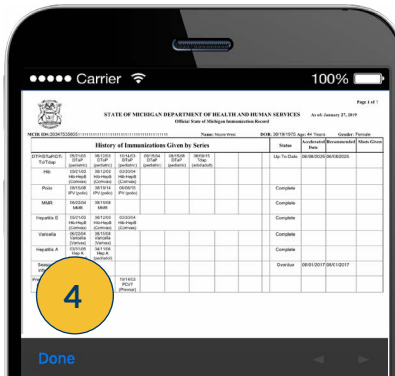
●●●●● Carrier
100%

Page 1 of 1

STATE OF MICHIGAN DEPARTMENT OF HEALTH AND HUMAN SERVICES As of: January 27, 2019

Official State of Michigan Immunization Record

MCIR ID: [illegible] Name: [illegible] DOB: 09/18/1975 Age: 44 Years Gender: Female

History of Immunizations Given by Series

| | | | | | | | | | Status | Accelerated Date | Recommended | Shots Given |
|---|---|---|---|---|---|---|---|---|---|---|---|---|
| DTP/DTaP/DT/ Td/Tdap | 05/01/03 DTaP (pediatric) | 06/12/03 DTaP (pediatric) | 10/14/03 DTaP (pediatric) | 09/15/04 DTaP (pediatric) | 08/15/08 DTaP (pediatric) | 08/09/15 Tdap (adolescent) | | | Up-To-Date | 06/08/2026 | 06/08/2026 | |
| Hib | 05/01/03 Hib-HepB (Comvax) | 06/12/03 Hib-HepB (Comvax) | 02/20/04 Hib-HepB (Comvax) | | | | | | | | | |
| Polio | 05/01/03 IPV (polio) | 06/12/03 IPV (polio) | 08/06/03 IPV (polio) | | | | | | Complete | | | |
| MMR | 06/20/04 MMR | 06/15/08 MMR | | | | | | | Complete | | | |
| Hepatitis B | 05/01/03 Hib-HepB (Comvax) | 06/12/03 Hib-HepB (Comvax) | 02/20/04 Hib-HepB (Comvax) | | | | | | Complete | | | |
| Varicella | 06/20/04 varicella (Varivax) | 06/15/08 varicella (Varivax) | | | | | | | Complete | | | |
| Hepatitis A | 03/01/05 Hep A (pediatric) | 04/11/06 Hep A (pediatric) | | | | | | | Complete | | | |
| Seas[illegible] | | | | | | | | | Overdue | 09/01/2017 | 09/01/2017 | |
| Pne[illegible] | | 10/14/03 PCV7 (Prevnar) | | | | | | | | | | |

4

Done